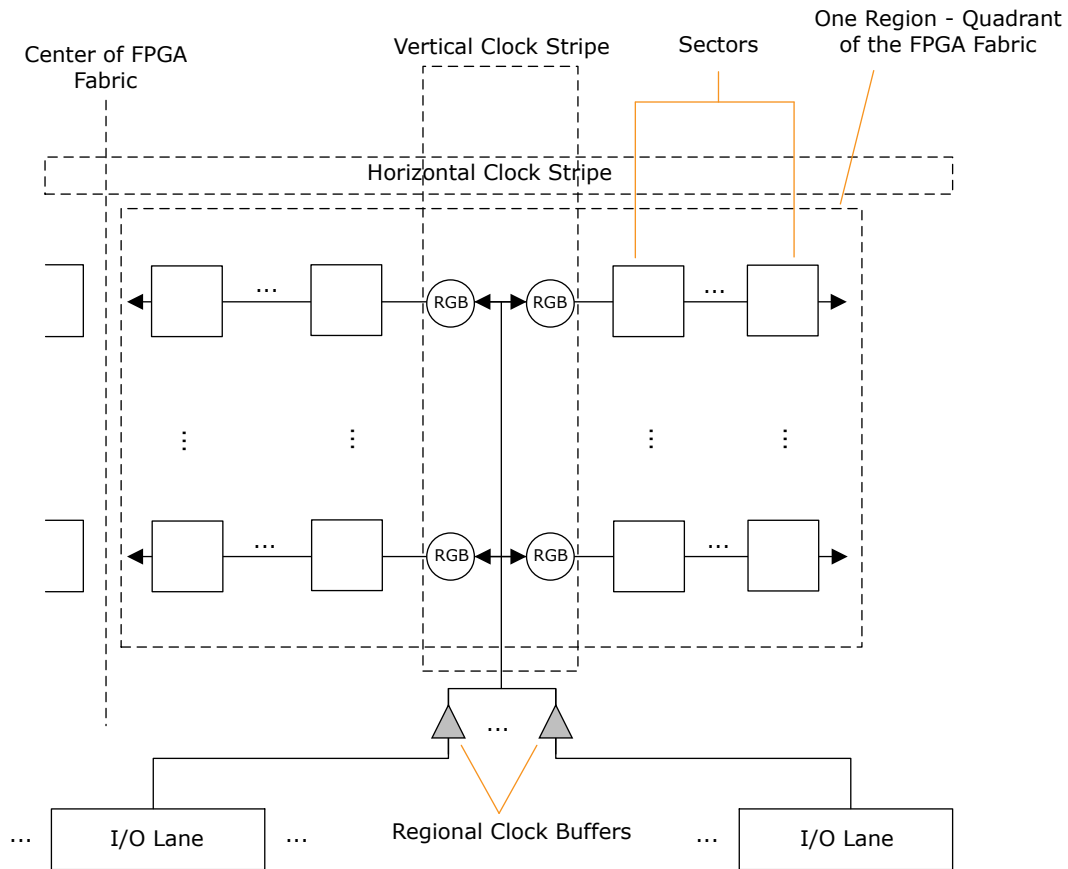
Center of FPGA Fabric

Vertical Clock Stripe

Sectors

One Region - Quadrant of the FPGA Fabric

Horizontal Clock Stripe

...

RGB

RGB

...

⋮

⋮

⋮

⋮

...

RGB

RGB

...

...

... I/O Lane ...

Regional Clock Buffers

... I/O Lane